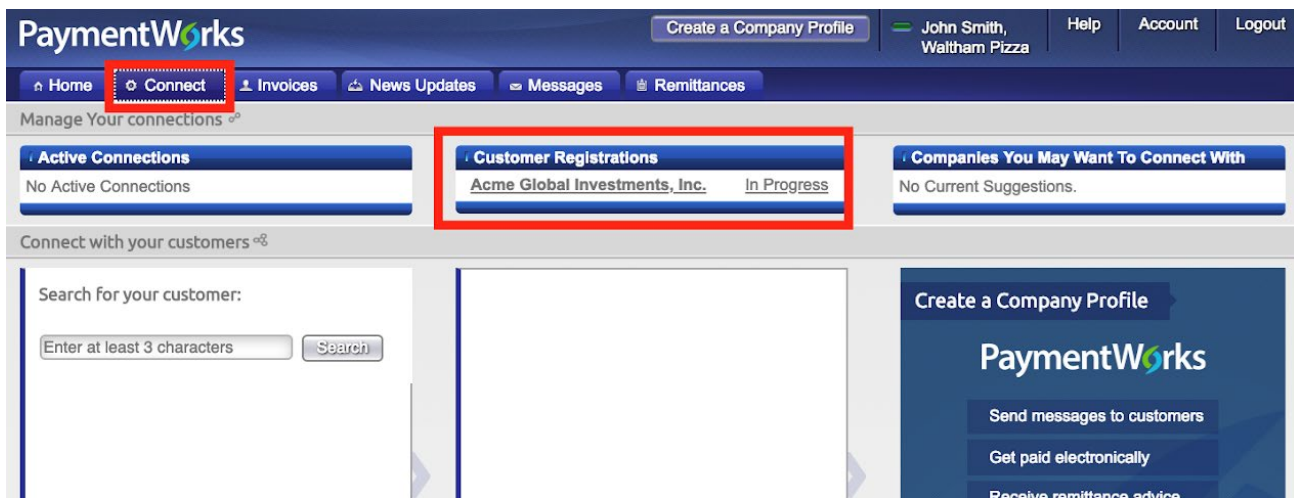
PaymentWorks

Create a Company Profile

John Smith, Waltham Pizza

Help Account Logout

Home Connect Invoices News Updates Messages Remittances

Manage Your connections

Active Connections
No Active Connections

Customer Registrations
Acme Global Investments, Inc. In Progress

Companies You May Want To Connect With
No Current Suggestions.

Connect with your customers

Search for your customer:

Enter at least 3 characters Search

Create a Company Profile

PaymentWorks

Send messages to customers

Get paid electronically

Receive remittance advice